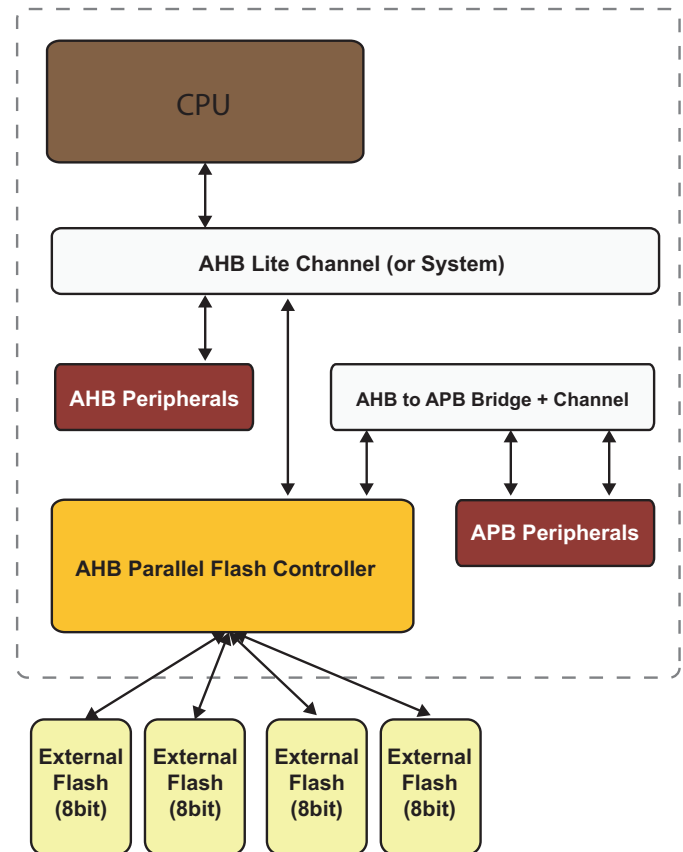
CPU

AHB Lite Channel (or System)

AHB Peripherals

AHB to APB Bridge + Channel

APB Peripherals

AHB Parallel Flash Controller

External Flash (8bit)

External Flash (8bit)

External Flash (8bit)

External Flash (8bit)